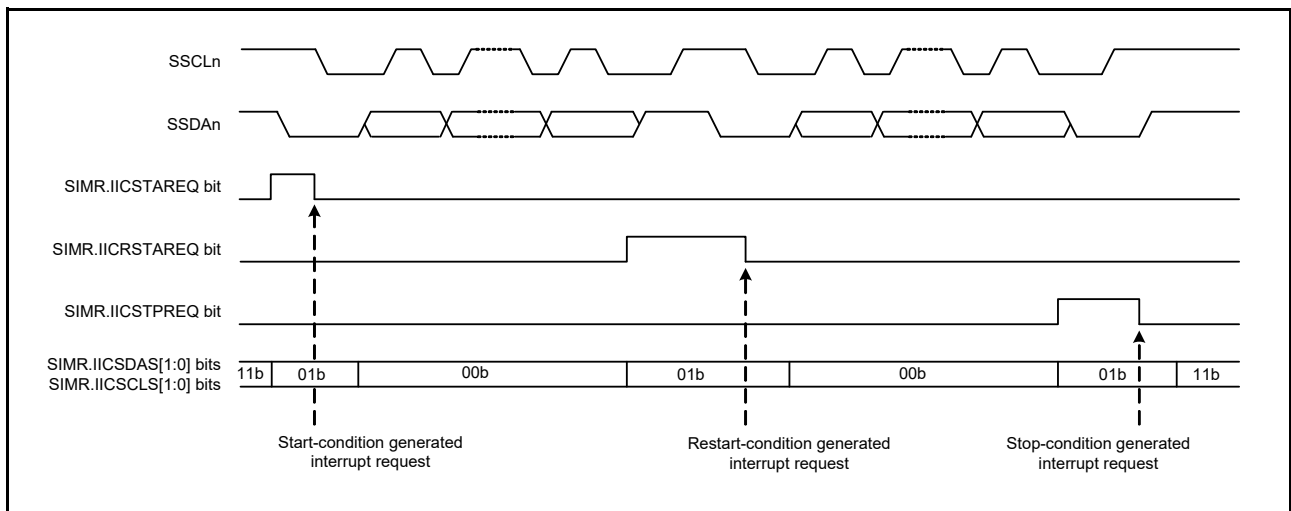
SSCLn

SSDAn

SIMR.IICSTAREQ bit

SIMR.IICRSTAREQ bit

SIMR.IICSTPREQ bit

SIMR.IICSDAS[1:0] bits
SIMR.IICSCLS[1:0] bits

11b 01b 00b 01b 00b 01b 11b

Start-condition generated interrupt request

Restart-condition generated interrupt request

Stop-condition generated interrupt request